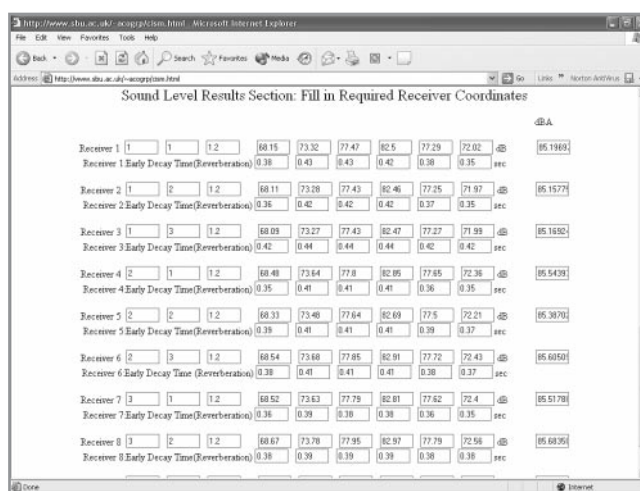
http://www.sbu.ac.uk/~acogrp/cism.html - Microsoft Internet Explorer
File Edit View Favorites Tools Help
Back Search Favorites Media
Address http://www.sbu.ac.uk/~acogrp/cism.html Go Links Norton AntiVirus

Sound Level Results Section: Fill in Required Receiver Coordinates

dBA

Receiver 1 1 1 1.2 68.15 73.32 77.47 82.5 77.29 72.02 dB 85.19697
Receiver 1 Early Decay Time(Reverberation) 0.38 0.43 0.43 0.42 0.38 0.35 sec

Receiver 2 1 2 1.2 68.11 73.28 77.43 82.46 77.25 71.97 dB 85.15779
Receiver 2 Early Decay Time(Reverberation) 0.36 0.42 0.42 0.42 0.37 0.35 sec

Receiver 3 1 3 1.2 68.09 73.27 77.43 82.47 77.27 71.99 dB 85.1692
Receiver 3 Early Decay Time(Reverberation) 0.42 0.44 0.44 0.44 0.42 0.42 sec

Receiver 4 2 1 1.2 68.48 73.64 77.8 82.85 77.65 72.36 dB 85.5439
Receiver 4 Early Decay Time(Reverberation) 0.35 0.41 0.41 0.41 0.36 0.35 sec

Receiver 5 2 2 1.2 68.33 73.48 77.64 82.69 77.5 72.21 dB 85.3870
Receiver 5 Early Decay Time(Reverberation) 0.39 0.41 0.41 0.41 0.39 0.37 sec

Receiver 6 2 3 1.2 68.54 73.68 77.85 82.91 77.72 72.43 dB 85.6050
Receiver 6 Early Decay Time (Reverberation) 0.38 0.41 0.41 0.41 0.38 0.37 sec

Receiver 7 3 1 1.2 68.52 73.63 77.79 82.81 77.62 72.4 dB 85.5178
Receiver 7 Early Decay Time(Reverberation) 0.36 0.39 0.38 0.38 0.36 0.35 sec

Receiver 8 3 2 1.2 68.67 73.78 77.95 82.97 77.79 72.56 dB 85.6835
Receiver 8 Early Decay Time(Reverberation) 0.38 0.39 0.39 0.39 0.38 0.38 sec

Done Internet